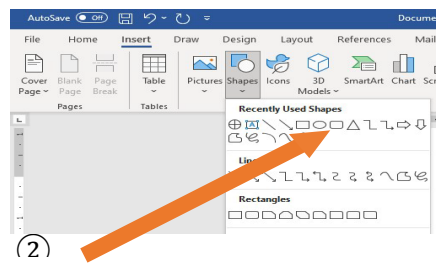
AutoSave Off

Docume

File Home Insert Draw Design Layout References Mail

Cover Page Blank Page Page Break

Pages

Table

Tables

Pictures Shapes Icons 3D Models SmartArt Chart Scr

Recently Used Shapes

Lin

Rectangles

②